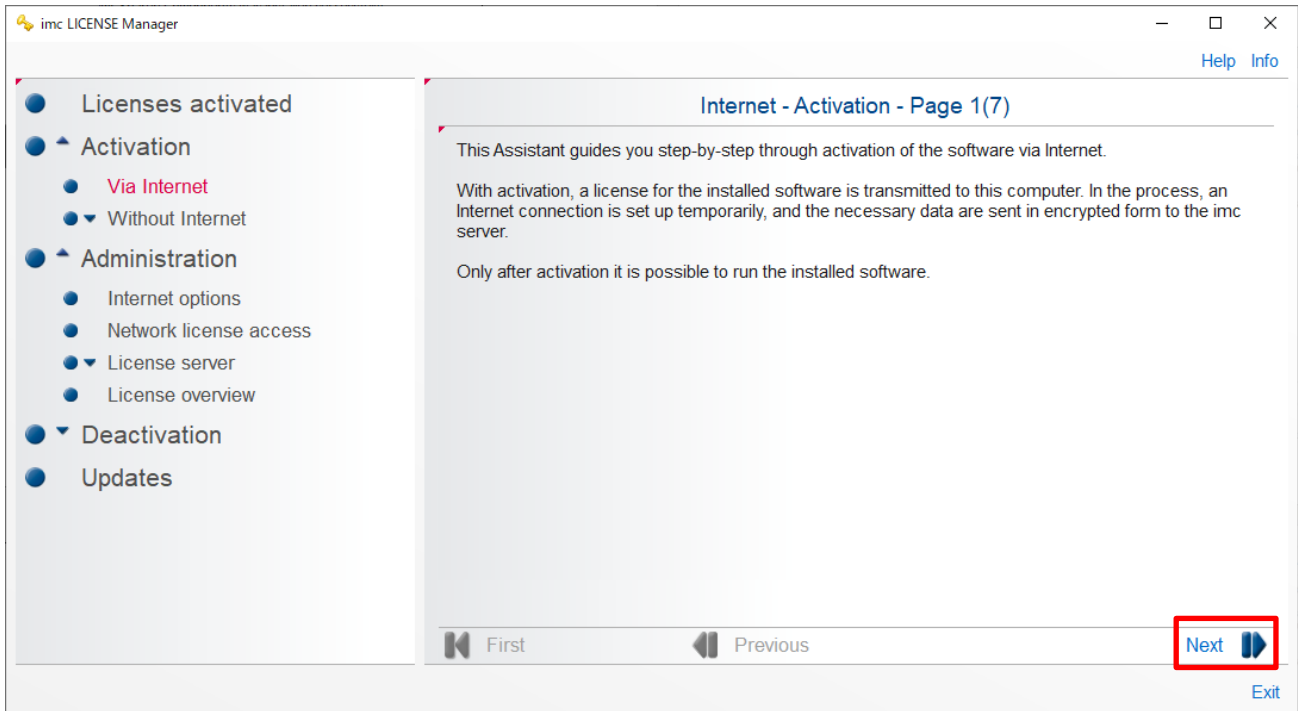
imc LICENSE Manager

Help Info

Licenses activated
Activation
Via Internet
Without Internet
Administration
Internet options
Network license access
License server
License overview
Deactivation
Updates

Internet - Activation - Page 1(7)

This Assistant guides you step-by-step through activation of the software via Internet.

With activation, a license for the installed software is transmitted to this computer. In the process, an Internet connection is set up temporarily, and the necessary data are sent in encrypted form to the imc server.

Only after activation it is possible to run the installed software.

First Previous Next

Exit